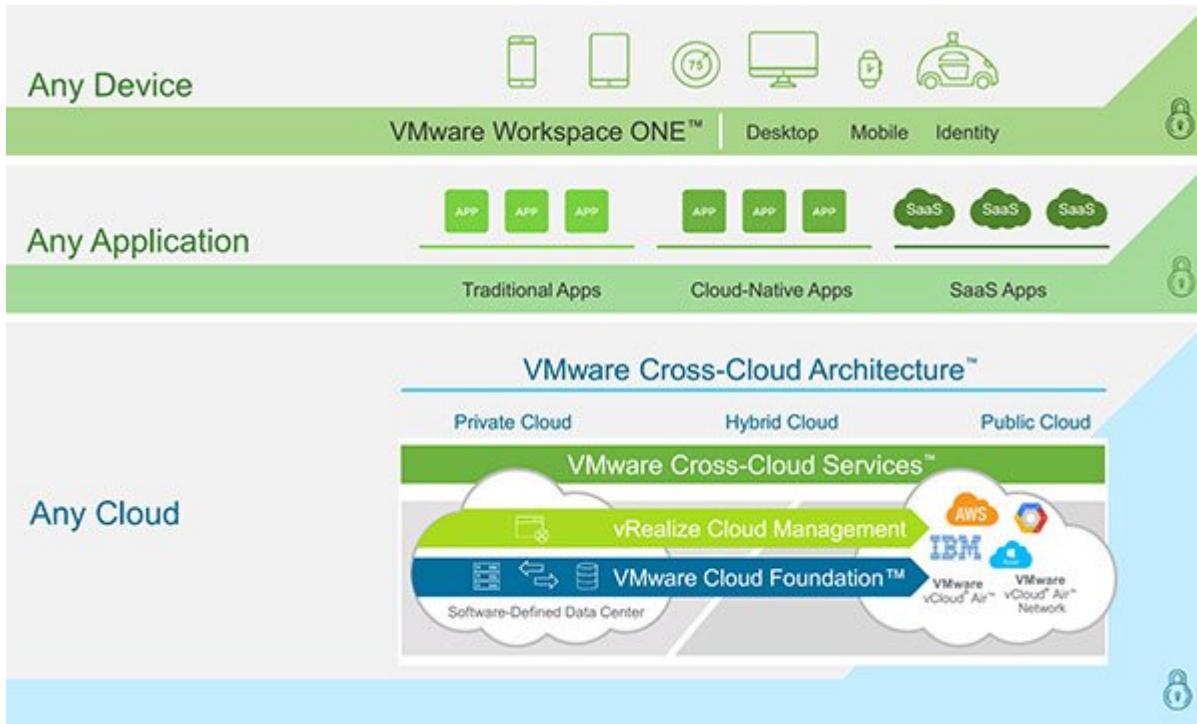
Any Device

75

VMware Workspace ONE™ | Desktop Mobile Identity

Any Application

APP APP APP APP APP APP SaaS SaaS SaaS

Traditional Apps Cloud-Native Apps SaaS Apps

VMware Cross-Cloud Architecture™

Private Cloud Hybrid Cloud Public Cloud

VMware Cross-Cloud Services™

Any Cloud

vRealize Cloud Management

AWS

IBM

VMware Cloud Foundation™

Software-Defined Data Center

VMware vCloud® Air™

VMware vCloud® Air™ Network